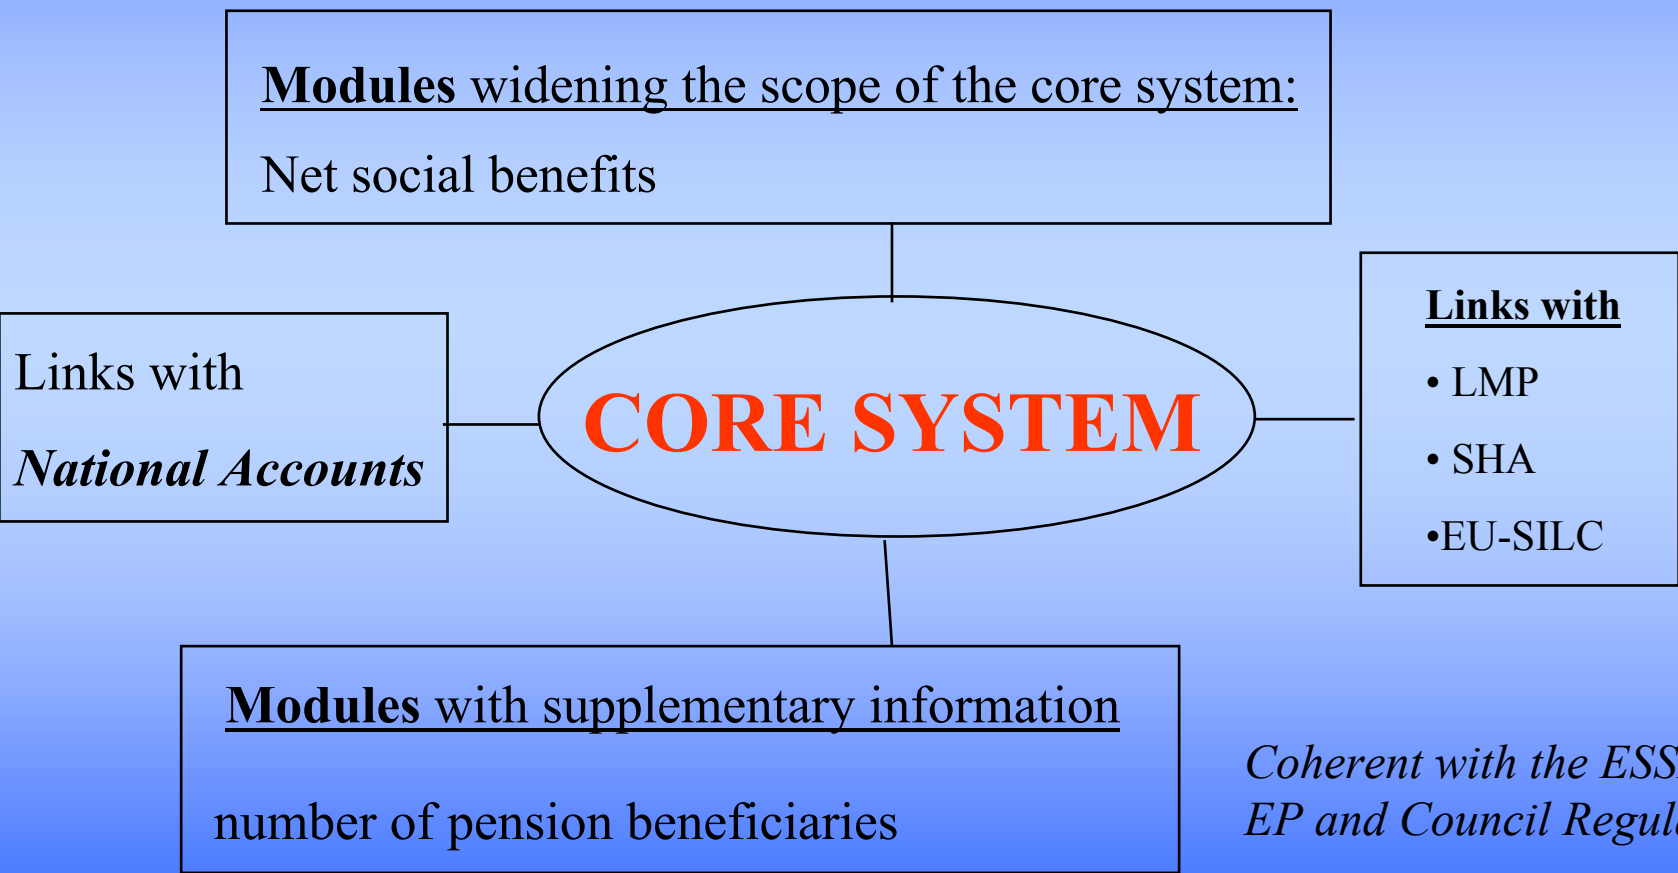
**Modules** widening the scope of the core system:

Net social benefits

Links with

*National Accounts*

CORE SYSTEM

**Links with**

• LMP

• SHA

•EU-SILC

**Modules** with supplementary information

number of pension beneficiaries

*Coherent with the ESS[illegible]*
*EP and Council Regul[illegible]*